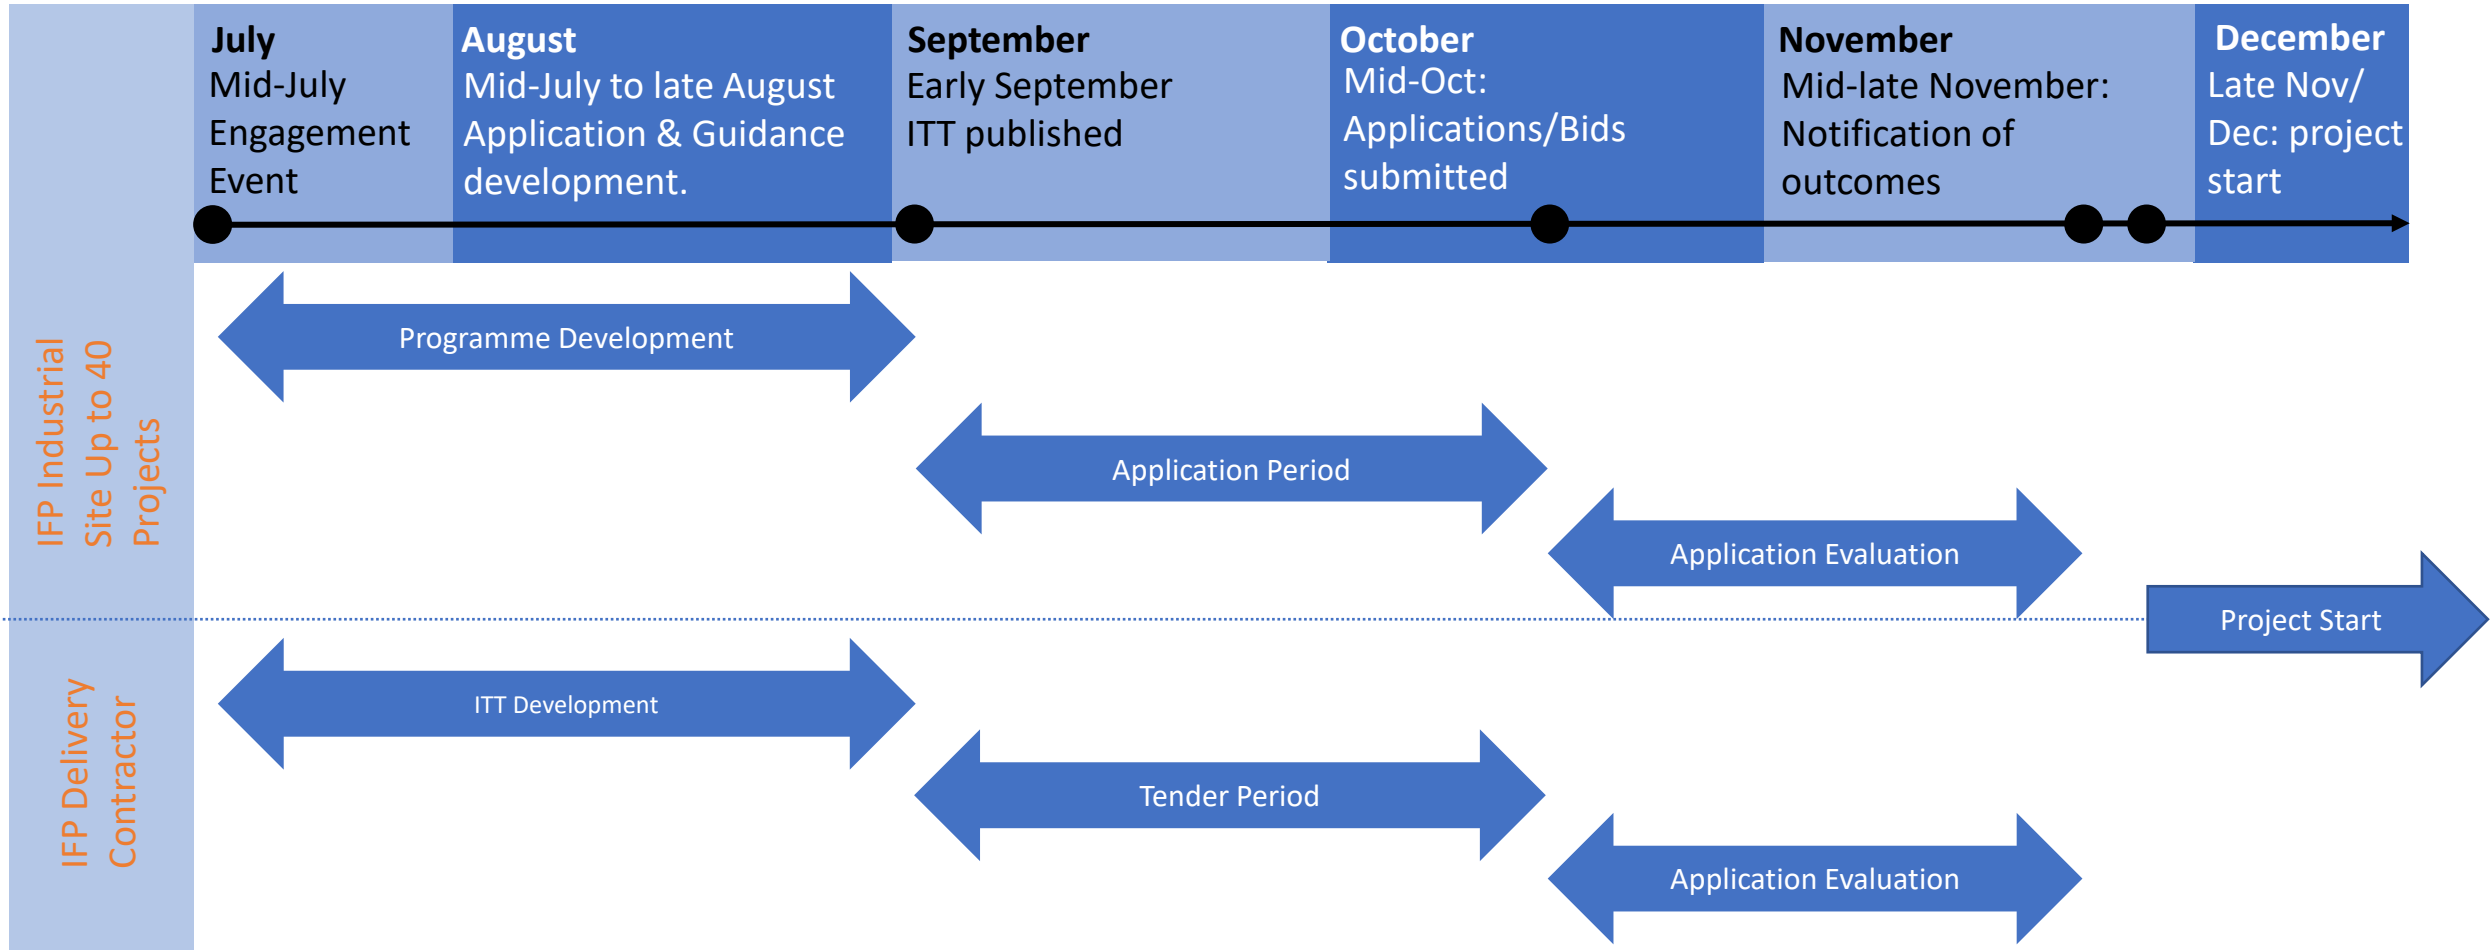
**July**
Mid-July Engagement Event

**August**
Mid-July to late August Application & Guidance development.

**September**
Early September ITT published

**October**
Mid-Oct: Applications/Bids submitted

**November**
Mid-late November: Notification of outcomes

**December**
Late Nov/ Dec: project start

IFP Industrial Site Up to 40 Projects

Programme Development

Application Period

Application Evaluation

Project Start

IFP Delivery Contractor

ITT Development

Tender Period

Application Evaluation